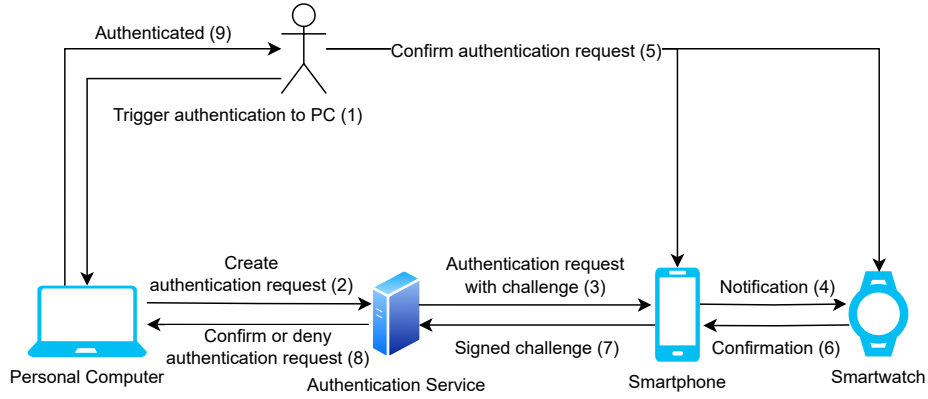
Authenticated (9)

Confirm authentication request (5)

Trigger authentication to PC (1)

Create authentication request (2)

Authentication request with challenge (3)

Notification (4)

Confirm or deny authentication request (8)

Signed challenge (7)

Confirmation (6)

Personal Computer

Authentication Service

Smartphone

Smartwatch